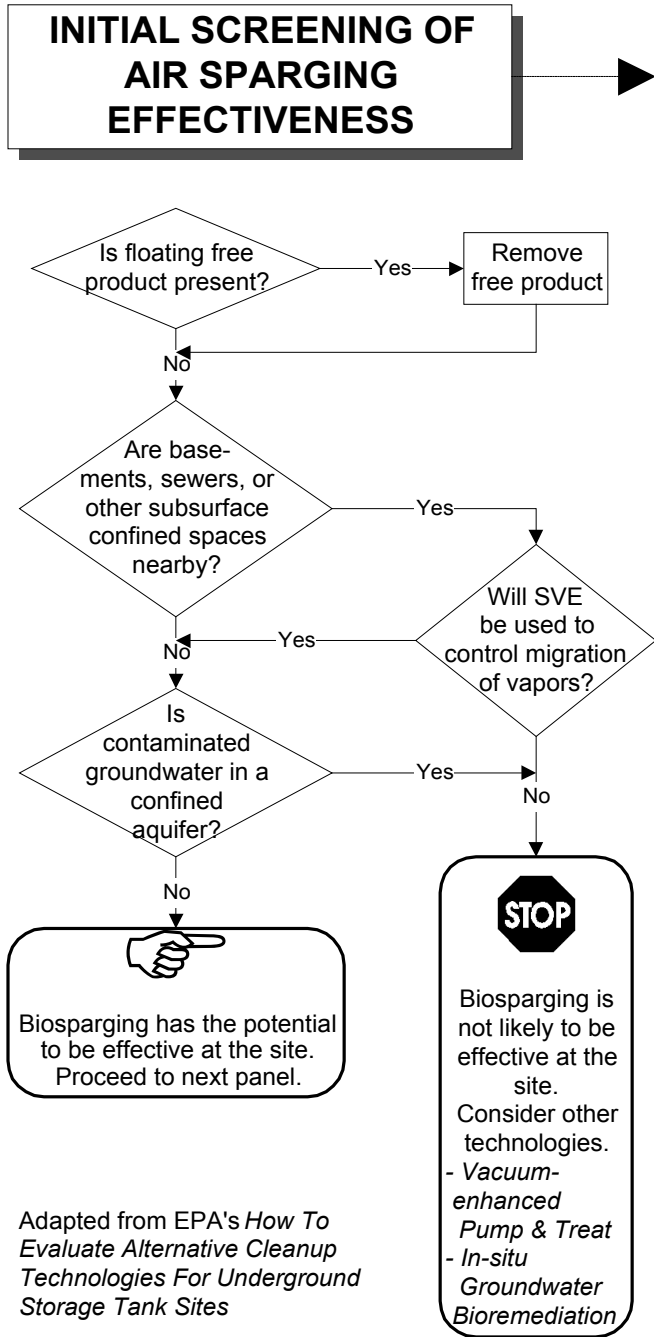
INITIAL SCREENING OF AIR SPARGING EFFECTIVENESS

Is floating free product present?

Yes

Remove free product

No

Are basements, sewers, or other subsurface confined spaces nearby?

Yes

Will SVE be used to control migration of vapors?

Yes

No

Is contaminated groundwater in a confined aquifer?

Yes

No

No

Biosparging has the potential to be effective at the site. Proceed to next panel.

STOP

Biosparging is not likely to be effective at the site. Consider other technologies.
- *Vacuum-enhanced Pump & Treat*
- *In-situ Groundwater Bioremediation*

Adapted from EPA's *How To Evaluate Alternative Cleanup Technologies For Underground Storage Tank Sites*